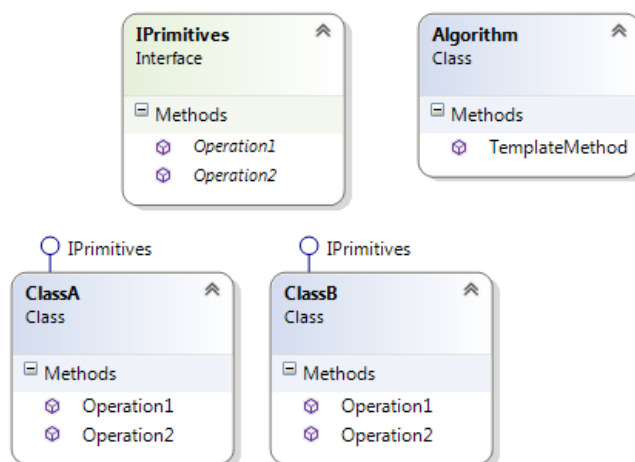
IPrimitives
Interface

Methods
Operation1
Operation2

Algorithm
Class

Methods
TemplateMethod

IPrimitives

ClassA
Class

Methods
Operation1
Operation2

IPrimitives

ClassB
Class

Methods
Operation1
Operation2